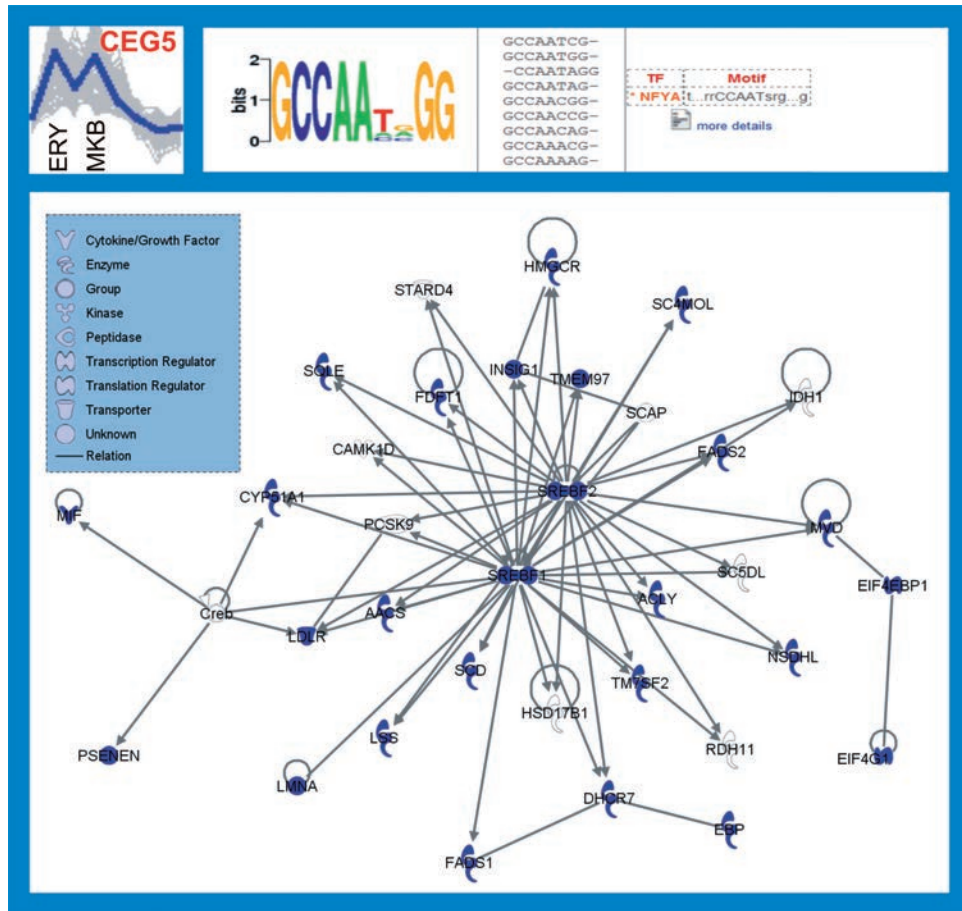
CEG5

ERY MKB

bits
2
1
0
GCCAATGG

GCCAATCG-
GCCAATGG-
-CCAATAGG
GCCAATAG-
GCCAACGG-
GCCAACCG-
GCCAACAG-
GCCAAACG-
GCCAAAAG-

| TF | Motif |
|---|---|
| * NFYA | t...rrCCAATsrg...g |

more details

Cytokine/Growth Factor
Enzyme
Group
Kinase
Peptidase
Transcription Regulator
Translation Regulator
Transporter
Unknown
Relation

HMGCR
STARD4
SC4MOL
INSIG1
TMEM97
SQLE
FDFT1
SCAP
IDH1
CAMK1D
FADS2
SREBF2
MIF
CYP51A1
PCSK9
MVD
SREBF1
SC5DL
EIF4EBP1
Creb
AACS
ACLY
LDLR
NSDHL
SCD
TM7SF2
HSD17B1
LSS
RDH11
PSENEN
EIF4G1
LMNA
DHCR7
EBP
FADS1